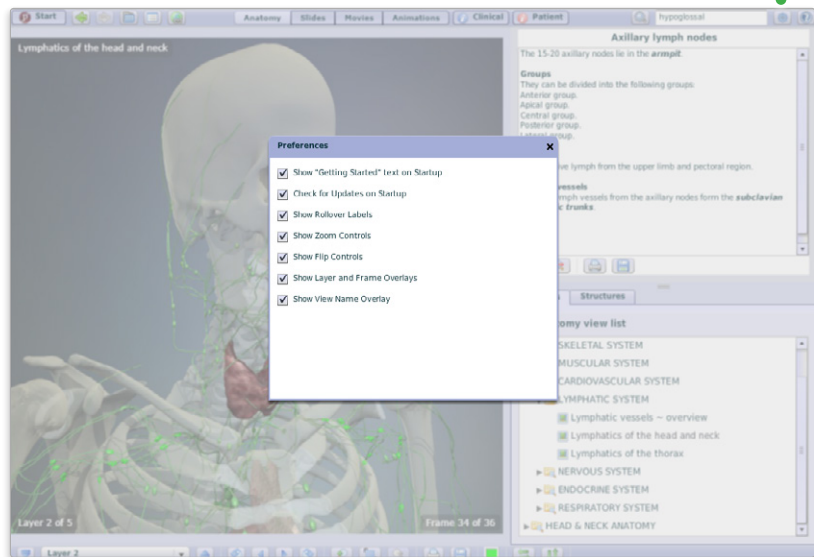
Start | Anatomy | Slides | Movies | Animations | Clinical | Patient | hypoglossal

Lymphatics of the head and neck

Axillary lymph nodes

The 15-20 axillary nodes lie in the *armpit*.

**Groups**
They can be divided into the following groups:
Anterior group.
Apical group.
Central group.
Posterior group.
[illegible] group.

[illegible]ve lymph from the upper limb and pectoral region.

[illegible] vessels
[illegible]mph vessels from the axillary nodes form the *subclavian* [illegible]c trunks.

Preferences
☑ Show "Getting Started" text on Startup
☑ Check for Updates on Startup
☑ Show Rollover Labels
☑ Show Zoom Controls
☑ Show Flip Controls
☑ Show Layer and Frame Overlays
☑ Show View Name Overlay

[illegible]s | Structures

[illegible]omy view list
SKELETAL SYSTEM
MUSCULAR SYSTEM
CARDIOVASCULAR SYSTEM
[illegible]YMPHATIC SYSTEM
Lymphatic vessels ~ overview
Lymphatics of the head and neck
Lymphatics of the thorax
NERVOUS SYSTEM
ENDOCRINE SYSTEM
RESPIRATORY SYSTEM
HEAD & NECK ANATOMY

Layer 2 of 5
Frame 34 of 36
Layer 2